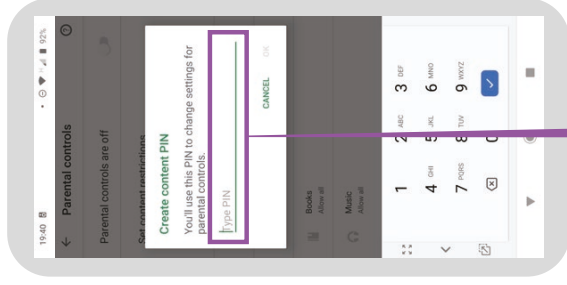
19:40
92%
Parental controls
Parental controls are off
Set content restrictions
Create content PIN
You'll use this PIN to change settings for parental controls.
Type PIN
CANCEL
OK
Books
Allow all
Music
Allow all
1
2 ABC
3 DEF
4 GHI
5 JKL
6 MNO
7 PQRS
8 TUV
9 WXYZ
0